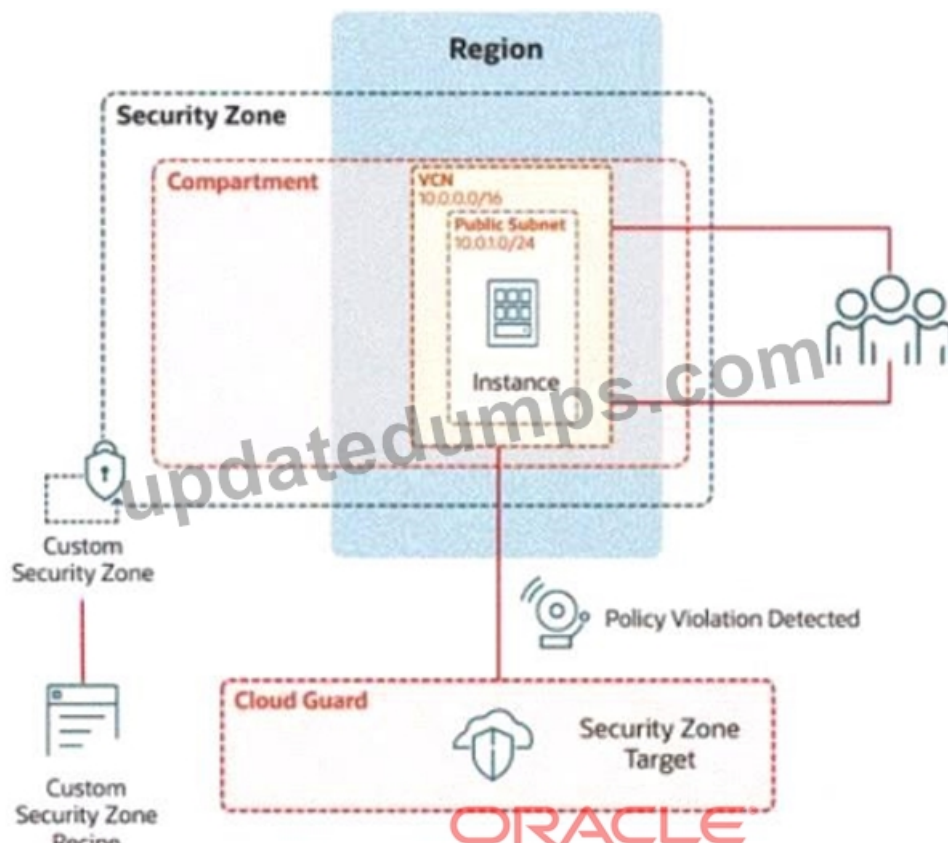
Region

Security Zone

Compartment

VCN
10.0.0.0/16

Public Subnet
10.0.1.0/24

Instance

updatedumps.com

Custom Security Zone

Policy Violation Detected

Custom Security Zone Recipe

Cloud Guard

Security Zone Target

ORACLE